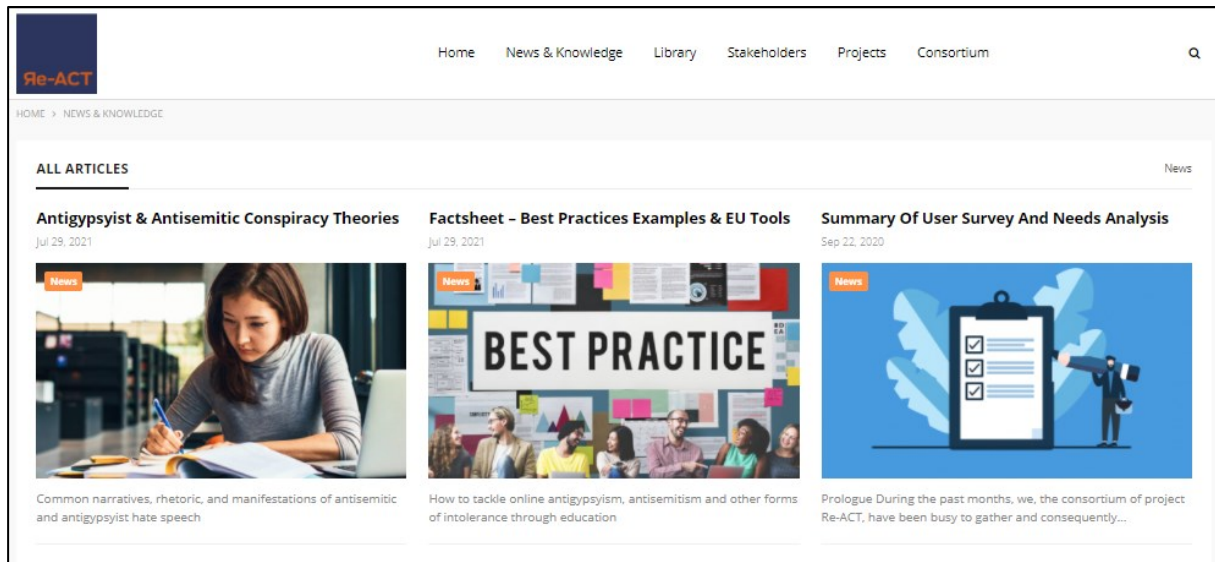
ЯE-ACT

Home News & Knowledge Library Stakeholders Projects Consortium

HOME > NEWS & KNOWLEDGE

ALL ARTICLES

News

Antigypsyist & Antisemitic Conspiracy Theories

Jul 29, 2021

News

Common narratives, rhetoric, and manifestations of antisemitic and antigypsyist hate speech

Factsheet – Best Practices Examples & EU Tools

Jul 29, 2021

News

BEST PRACTICE

How to tackle online antigypsyism, antisemitism and other forms of intolerance through education

Summary Of User Survey And Needs Analysis

Sep 22, 2020

News

Prologue During the past months, we, the consortium of project Re-ACT, have been busy to gather and consequently...